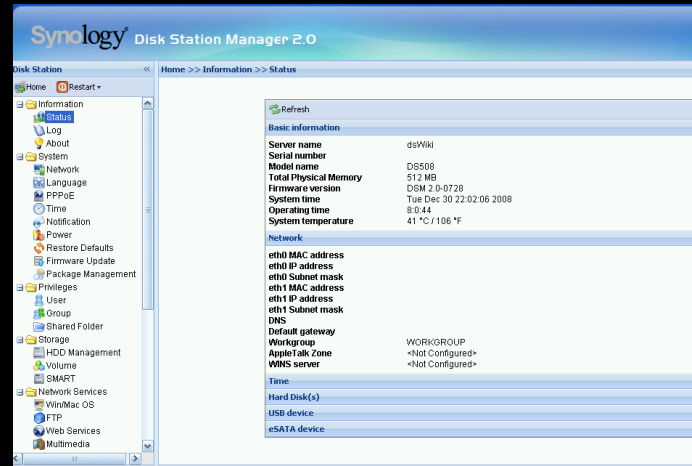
Synology® Disk Station Manager 2.0

Disk Station «

Home Restart

Information
Status
Log
About
System
Network
Language
PPPoE
Time
Notification
Power
Restore Defaults
Firmware Update
Package Management
Privileges
User
Group
Shared Folder
Storage
HDD Management
Volume
SMART
Network Services
Win/Mac OS
FTP
Web Services
Multimedia

Home >> Information >> Status

Refresh

Basic information

| | |
|---|---|
| Server name | dsWiki |
| Serial number | |
| Model name | DS508 |
| Total Physical Memory | 512 MB |
| Firmware version | DSM 2.0-0728 |
| System time | Tue Dec 30 22:02:06 2008 |
| Operating time | 8:0:44 |
| System temperature | 41 °C / 106 °F |

Network

| | |
|---|---|
| eth0 MAC address | |
| eth0 IP address | |
| eth0 Subnet mask | |
| eth1 MAC address | |
| eth1 IP address | |
| eth1 Subnet mask | |
| DNS | |
| Default gateway | |
| Workgroup | WORKGROUP |
| AppleTalk Zone | <Not Configured> |
| WINS server | <Not Configured> |

Time

Hard Disk(s)

USB device

eSATA device